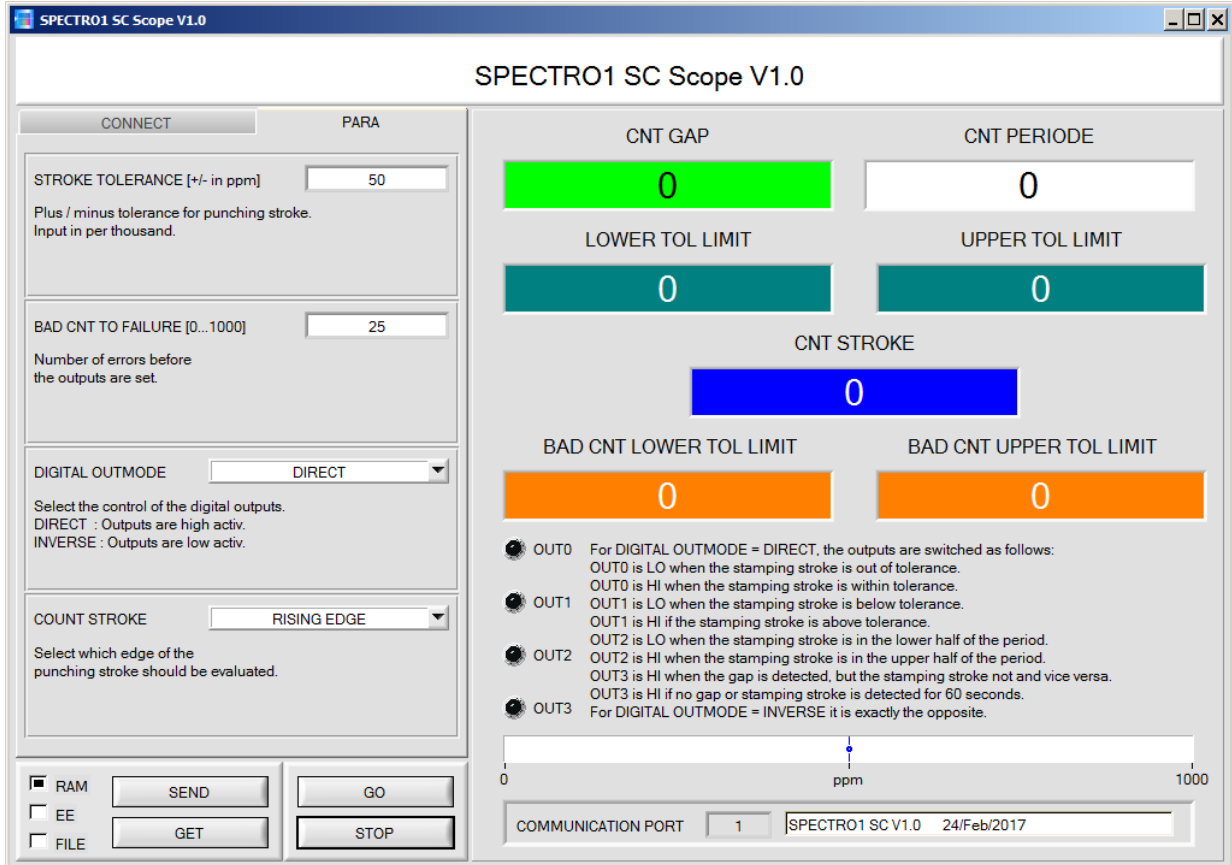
SPECTRO1 SC Scope V1.0

SPECTRO1 SC Scope V1.0

CONNECT
PARA

STROKE TOLERANCE [+/- in ppm] 50

Plus / minus tolerance for punching stroke.
Input in per thousand.

BAD CNT TO FAILURE [0...1000] 25

Number of errors before
the outputs are set.

DIGITAL OUTMODE DIRECT

Select the control of the digital outputs.
DIRECT : Outputs are high activ.
INVERSE : Outputs are low activ.

COUNT STROKE RISING EDGE

Select which edge of the
punching stroke should be evaluated.

RAM
EE
FILE
SEND
GET
GO
STOP

CNT GAP
0
CNT PERIODE
0
LOWER TOL LIMIT
0
UPPER TOL LIMIT
0
CNT STROKE
0
BAD CNT LOWER TOL LIMIT
0
BAD CNT UPPER TOL LIMIT
0

OUT0
OUT1
OUT2
OUT3

For DIGITAL OUTMODE = DIRECT, the outputs are switched as follows:
OUT0 is LO when the stamping stroke is out of tolerance.
OUT0 is HI when the stamping stroke is within tolerance.
OUT1 is LO when the stamping stroke is below tolerance.
OUT1 is HI if the stamping stroke is above tolerance.
OUT2 is LO when the stamping stroke is in the lower half of the period.
OUT2 is HI when the stamping stroke is in the upper half of the period.
OUT3 is HI when the gap is detected, but the stamping stroke not and vice versa.
OUT3 is HI if no gap or stamping stroke is detected for 60 seconds.
For DIGITAL OUTMODE = INVERSE it is exactly the opposite.

0
ppm
1000

COMMUNICATION PORT 1 SPECTRO1 SC V1.0 24/Feb/2017